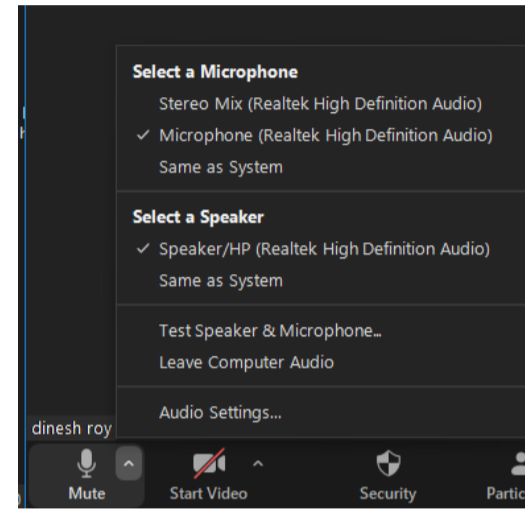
Select a Microphone

Stereo Mix (Realtek High Definition Audio)

✓ Microphone (Realtek High Definition Audio)

Same as System

Select a Speaker

✓ Speaker/HP (Realtek High Definition Audio)

Same as System

Test Speaker & Microphone...

Leave Computer Audio

Audio Settings...

dinesh roy

Mute

Start Video

Security

Partic